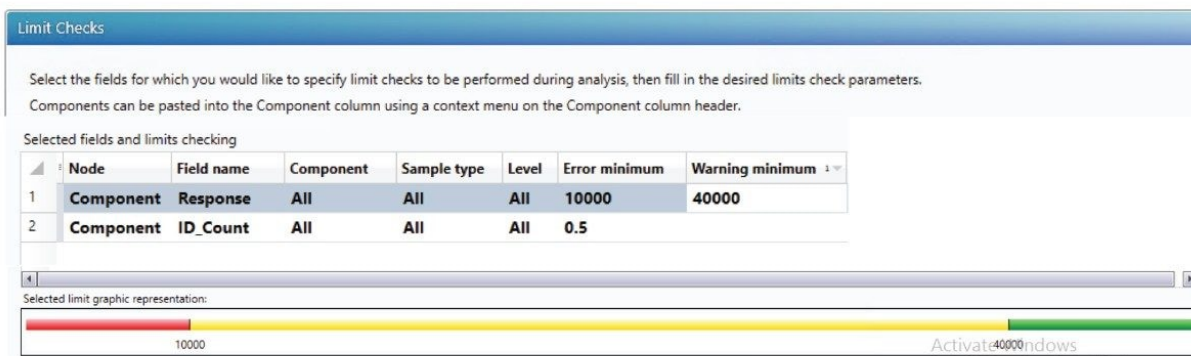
Limit Checks

Select the fields for which you would like to specify limit checks to be performed during analysis, then fill in the desired limits check parameters.

Components can be pasted into the Component column using a context menu on the Component column header.

Selected fields and limits checking

| | Node | Field name | Component | Sample type | Level | Error minimum | Warning minimum 1 |
|---|---|---|---|---|---|---|---|
| 1 | Component | Response | All | All | All | 10000 | 40000 |
| 2 | Component | ID_Count | All | All | All | 0.5 | |

Selected limit graphic representation:

10000

40000

Activate Windows